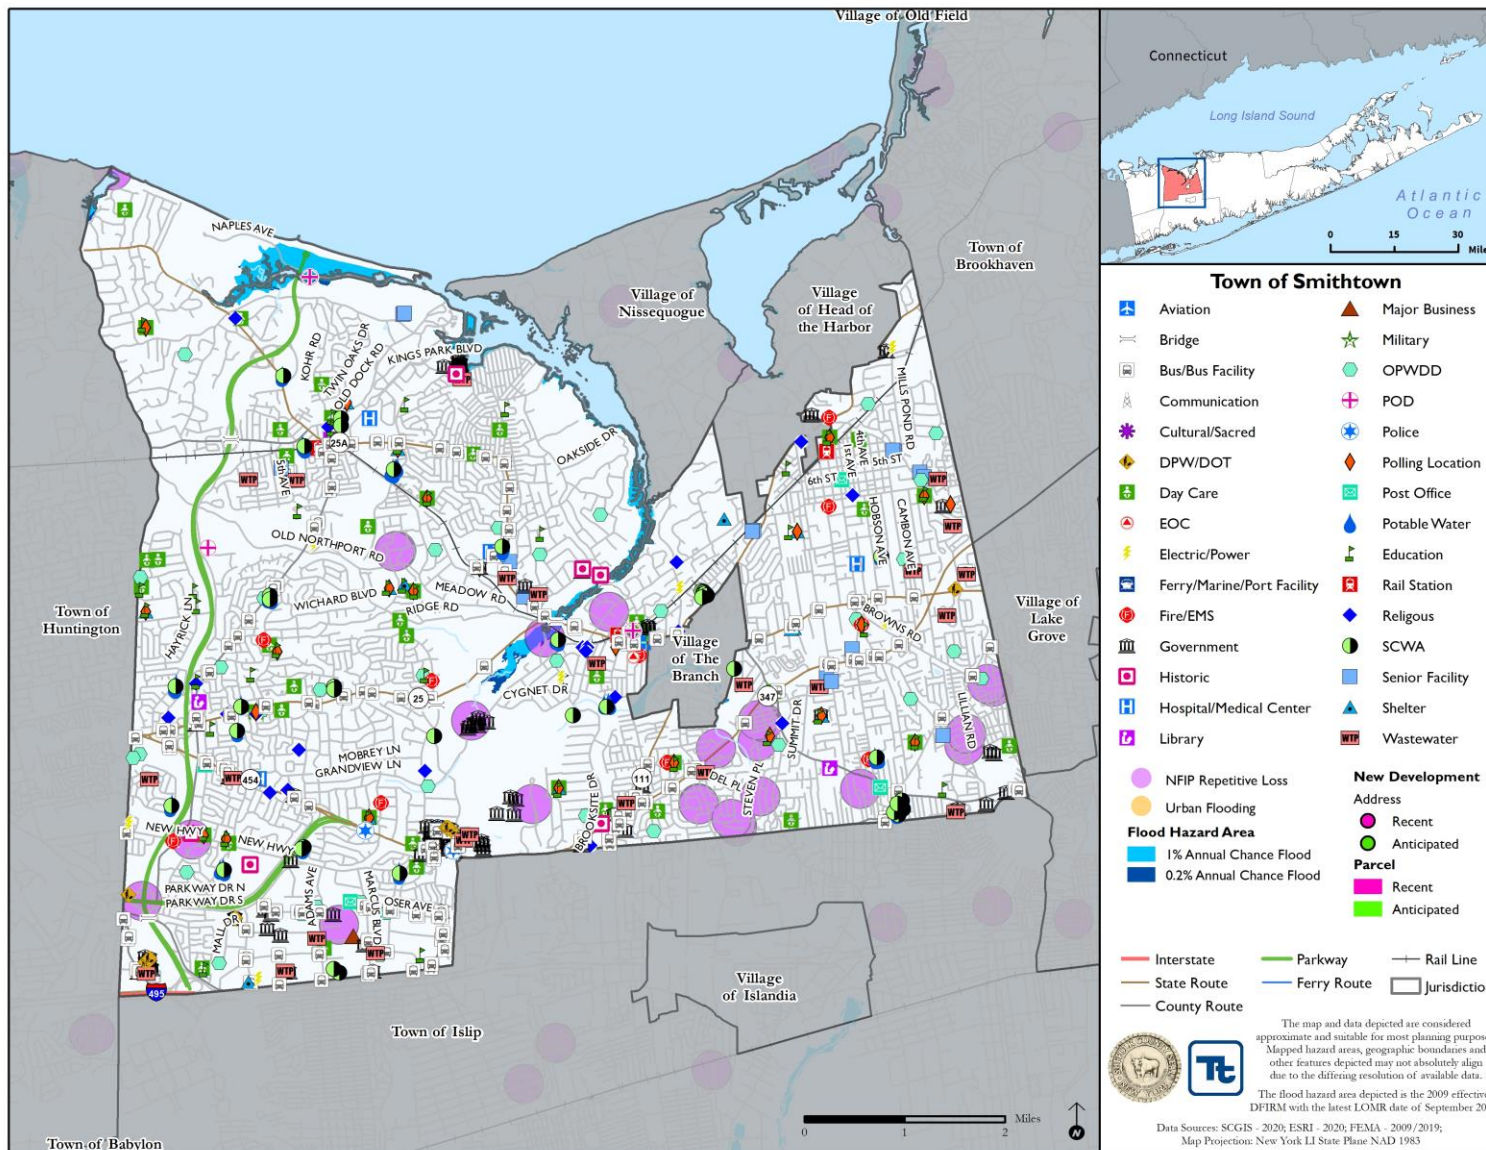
Village of Old Field

Connecticut

Long Island Sound

Atlantic Ocean

0 15 30 Mile

Town of Brookhaven

Village of Nissequogue

Village of Head of the Harbor

NAPLES AVE

KOHR RD

TWIN OAKS DR

OLD DOCK RD

KINGS PARK BLVD

OAKSIDE DR

MILLS POND RD

25A

5th AVE

4th AVE

1st AVE

5th ST

6th ST

HOBSON AVE

CAMBON AVE

OLD NORTHPORT RD

WICHARD BLVD

MEADOW RD

RIDGE RD

HAYRICK LN

Town of Huntington

Village of The Branch

Village of Lake Grove

BROWNS RD

CYGNET DR

25

347

SUMMIT DR

LILLIAN RD

MOBREY LN

GRANDVIEW LN

454

111

BROOKSITE DR

DEL PL

STEVEN PL

NEW HWY

NEW HWY

PARKWAY DR N

PARKWAY DR S

ADAMS AVE

MARCUS BLVD

OSER AVE

MALL DR

495

Village of Islandia

Town of Islip

Town of Babylon

0 1 2 Miles

Town of Smithtown

Aviation

Bridge

Bus/Bus Facility

Communication

Cultural/Sacred

DPW/DOT

Day Care

EOC

Electric/Power

Ferry/Marine/Port Facility

Fire/EMS

Government

Historic

Hospital/Medical Center

Library

Major Business

Military

OPWDD

POD

Police

Polling Location

Post Office

Potable Water

Education

Rail Station

Religous

SCWA

Senior Facility

Shelter

Wastewater

NFIP Repetitive Loss

Urban Flooding

Flood Hazard Area

1% Annual Chance Flood

0.2% Annual Chance Flood

New Development

Address

Recent

Anticipated

Parcel

Recent

Anticipated

Interstate

State Route

County Route

Parkway

Ferry Route

Rail Line

Jurisdictio

The map and data depicted are considered approximate and suitable for most planning purpos Mapped hazard areas, geographic boundaries and other features depicted may not absolutely align due to the differing resolution of available data.

The flood hazard area depicted is the 2009 effectiv DFIRM with the latest LOMR date of September 20

Data Sources: SCGIS - 2020; ESRI - 2020; FEMA - 2009/2019; Map Projection: New York LI State Plane NAD 1983